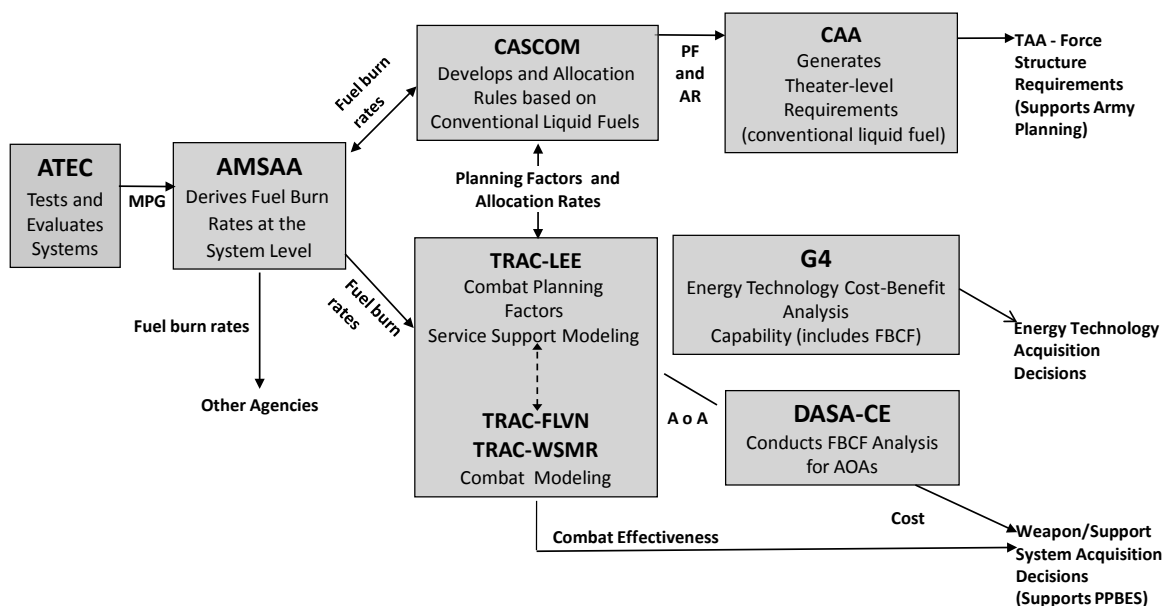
ATEC
Tests and Evaluates Systems

MPG

AMSAA
Derives Fuel Burn Rates at the System Level

Fuel burn rates

CASCOM
Develops and Allocation Rules based on Conventional Liquid Fuels

PF and AR

CAA
Generates Theater-level Requirements (conventional liquid fuel)

TAA - Force Structure Requirements (Supports Army Planning)

Planning Factors and Allocation Rates

Fuel burn rates

Fuel burn rates

Other Agencies

TRAC-LEE
Combat Planning Factors
Service Support Modeling

TRAC-FLVN
TRAC-WSMR
Combat Modeling

G4
Energy Technology Cost-Benefit Analysis
Capability (includes FBCF)

Energy Technology Acquisition Decisions

A o A

DASA-CE
Conducts FBCF Analysis for AOAs

Cost

Combat Effectiveness

Weapon/Support System Acquisition Decisions (Supports PPBES)